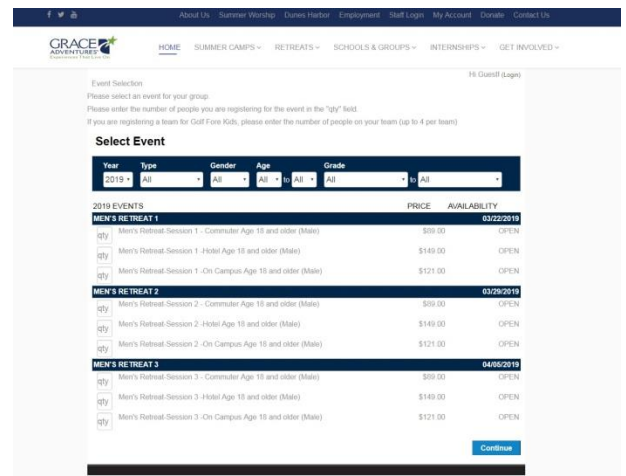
About Us Summer Worship Dunes Harbor Employment Staff Login My Account Donate Contact Us

GRACE ADVENTURES

HOME SUMMER CAMPS ⌄ RETREATS ⌄ SCHOOLS & GROUPS ⌄ INTERNSHIPS ⌄ GET INVOLVED ⌄

Event Selection

Hi Guest! (Login)

Please select an event for your group.

Please enter the number of people you are registering for the event in the "qty" field.

If you are registering a team for Golf Fore Kids, please enter the number of people on your team (up to 4 per team)

Select Event

| Year | Type | Gender | Age | Grade |
|---|---|---|---|---|
| 2019 | All | All | All to All | All to All |

2019 EVENTS PRICE AVAILABILITY

MEN'S RETREAT 1 03/22/2019

| | | | |
|---|---|---|---|
| qty | Men's Retreat-Session 1 - Commuter Age 18 and older (Male) | $69.00 | OPEN |
| qty | Men's Retreat-Session 1 -Hotel Age 18 and older (Male) | $149.00 | OPEN |
| qty | Men's Retreat-Session 1 -On Campus Age 18 and older (Male) | $121.00 | OPEN |

MEN'S RETREAT 2 03/29/2019

| | | | |
|---|---|---|---|
| qty | Men's Retreat-Session 2 - Commuter Age 18 and older (Male) | $69.00 | OPEN |
| qty | Men's Retreat-Session 2 -Hotel Age 18 and older (Male) | $149.00 | OPEN |
| qty | Men's Retreat-Session 2 -On Campus Age 18 and older (Male) | $121.00 | OPEN |

MEN'S RETREAT 3 04/05/2019

| | | | |
|---|---|---|---|
| qty | Men's Retreat-Session 3 - Commuter Age 18 and older (Male) | $69.00 | OPEN |
| qty | Men's Retreat-Session 3 -Hotel Age 18 and older (Male) | $149.00 | OPEN |
| qty | Men's Retreat-Session 3 -On Campus Age 18 and older (Male) | $121.00 | OPEN |

Continue